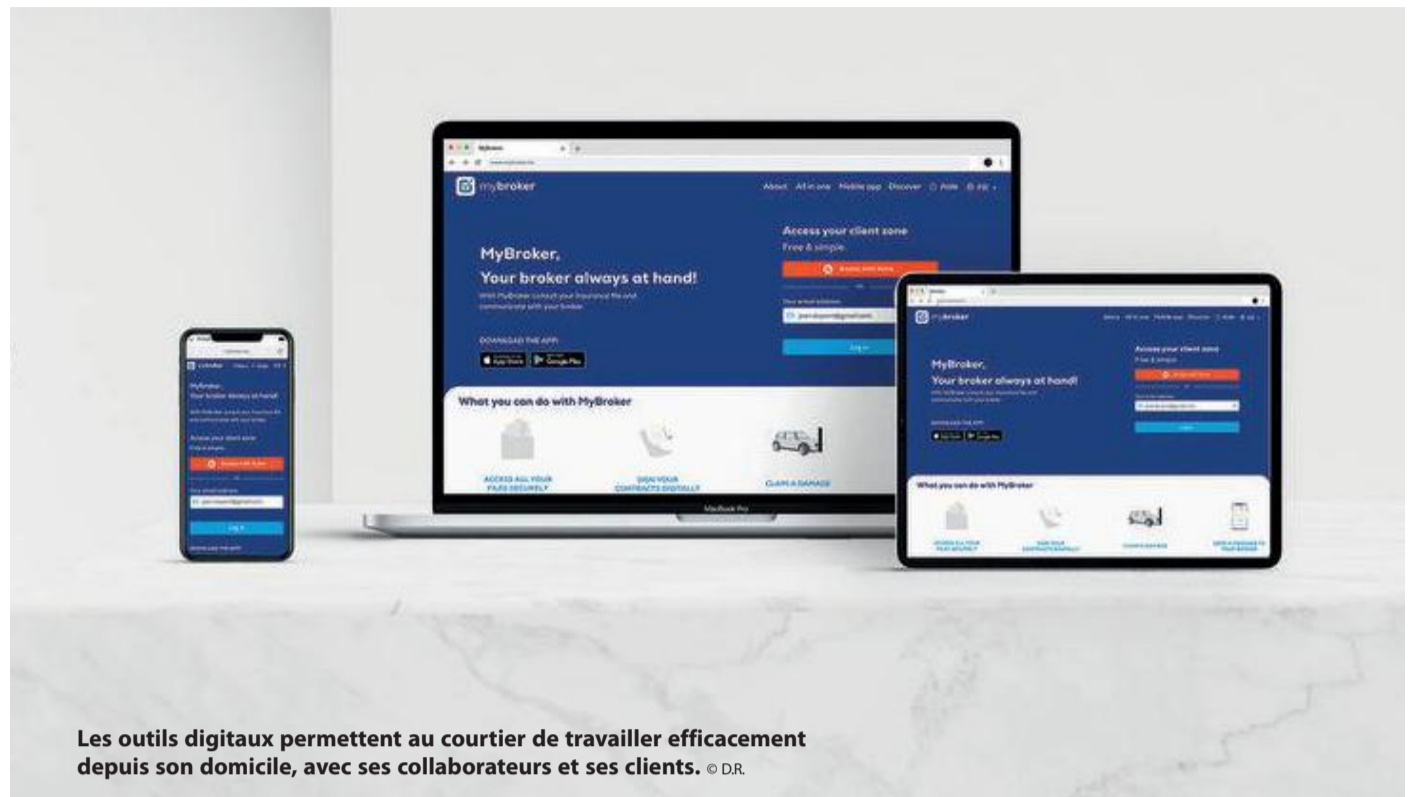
MyBroker

mybroker

About All in one Mobile app Discover Aide

MyBroker,
Your broker always at hand!

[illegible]

DOWNLOAD THE APP!

App Store Google Play

Access your client zone
Free & simple

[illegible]

Log in

What you can do with MyBroker

ACCESS ALL YOUR FILES SECURELY

SIGN YOUR CONTRACTS DIGITALLY

CLAIM A DAMAGE

MacBook Pro

MyBroker,
Your broker always at hand!

Access your client zone

What you can do with MyBroker

Les outils digitaux permettent au courtier de travailler efficacement depuis son domicile, avec ses collaborateurs et ses clients. © D.R.